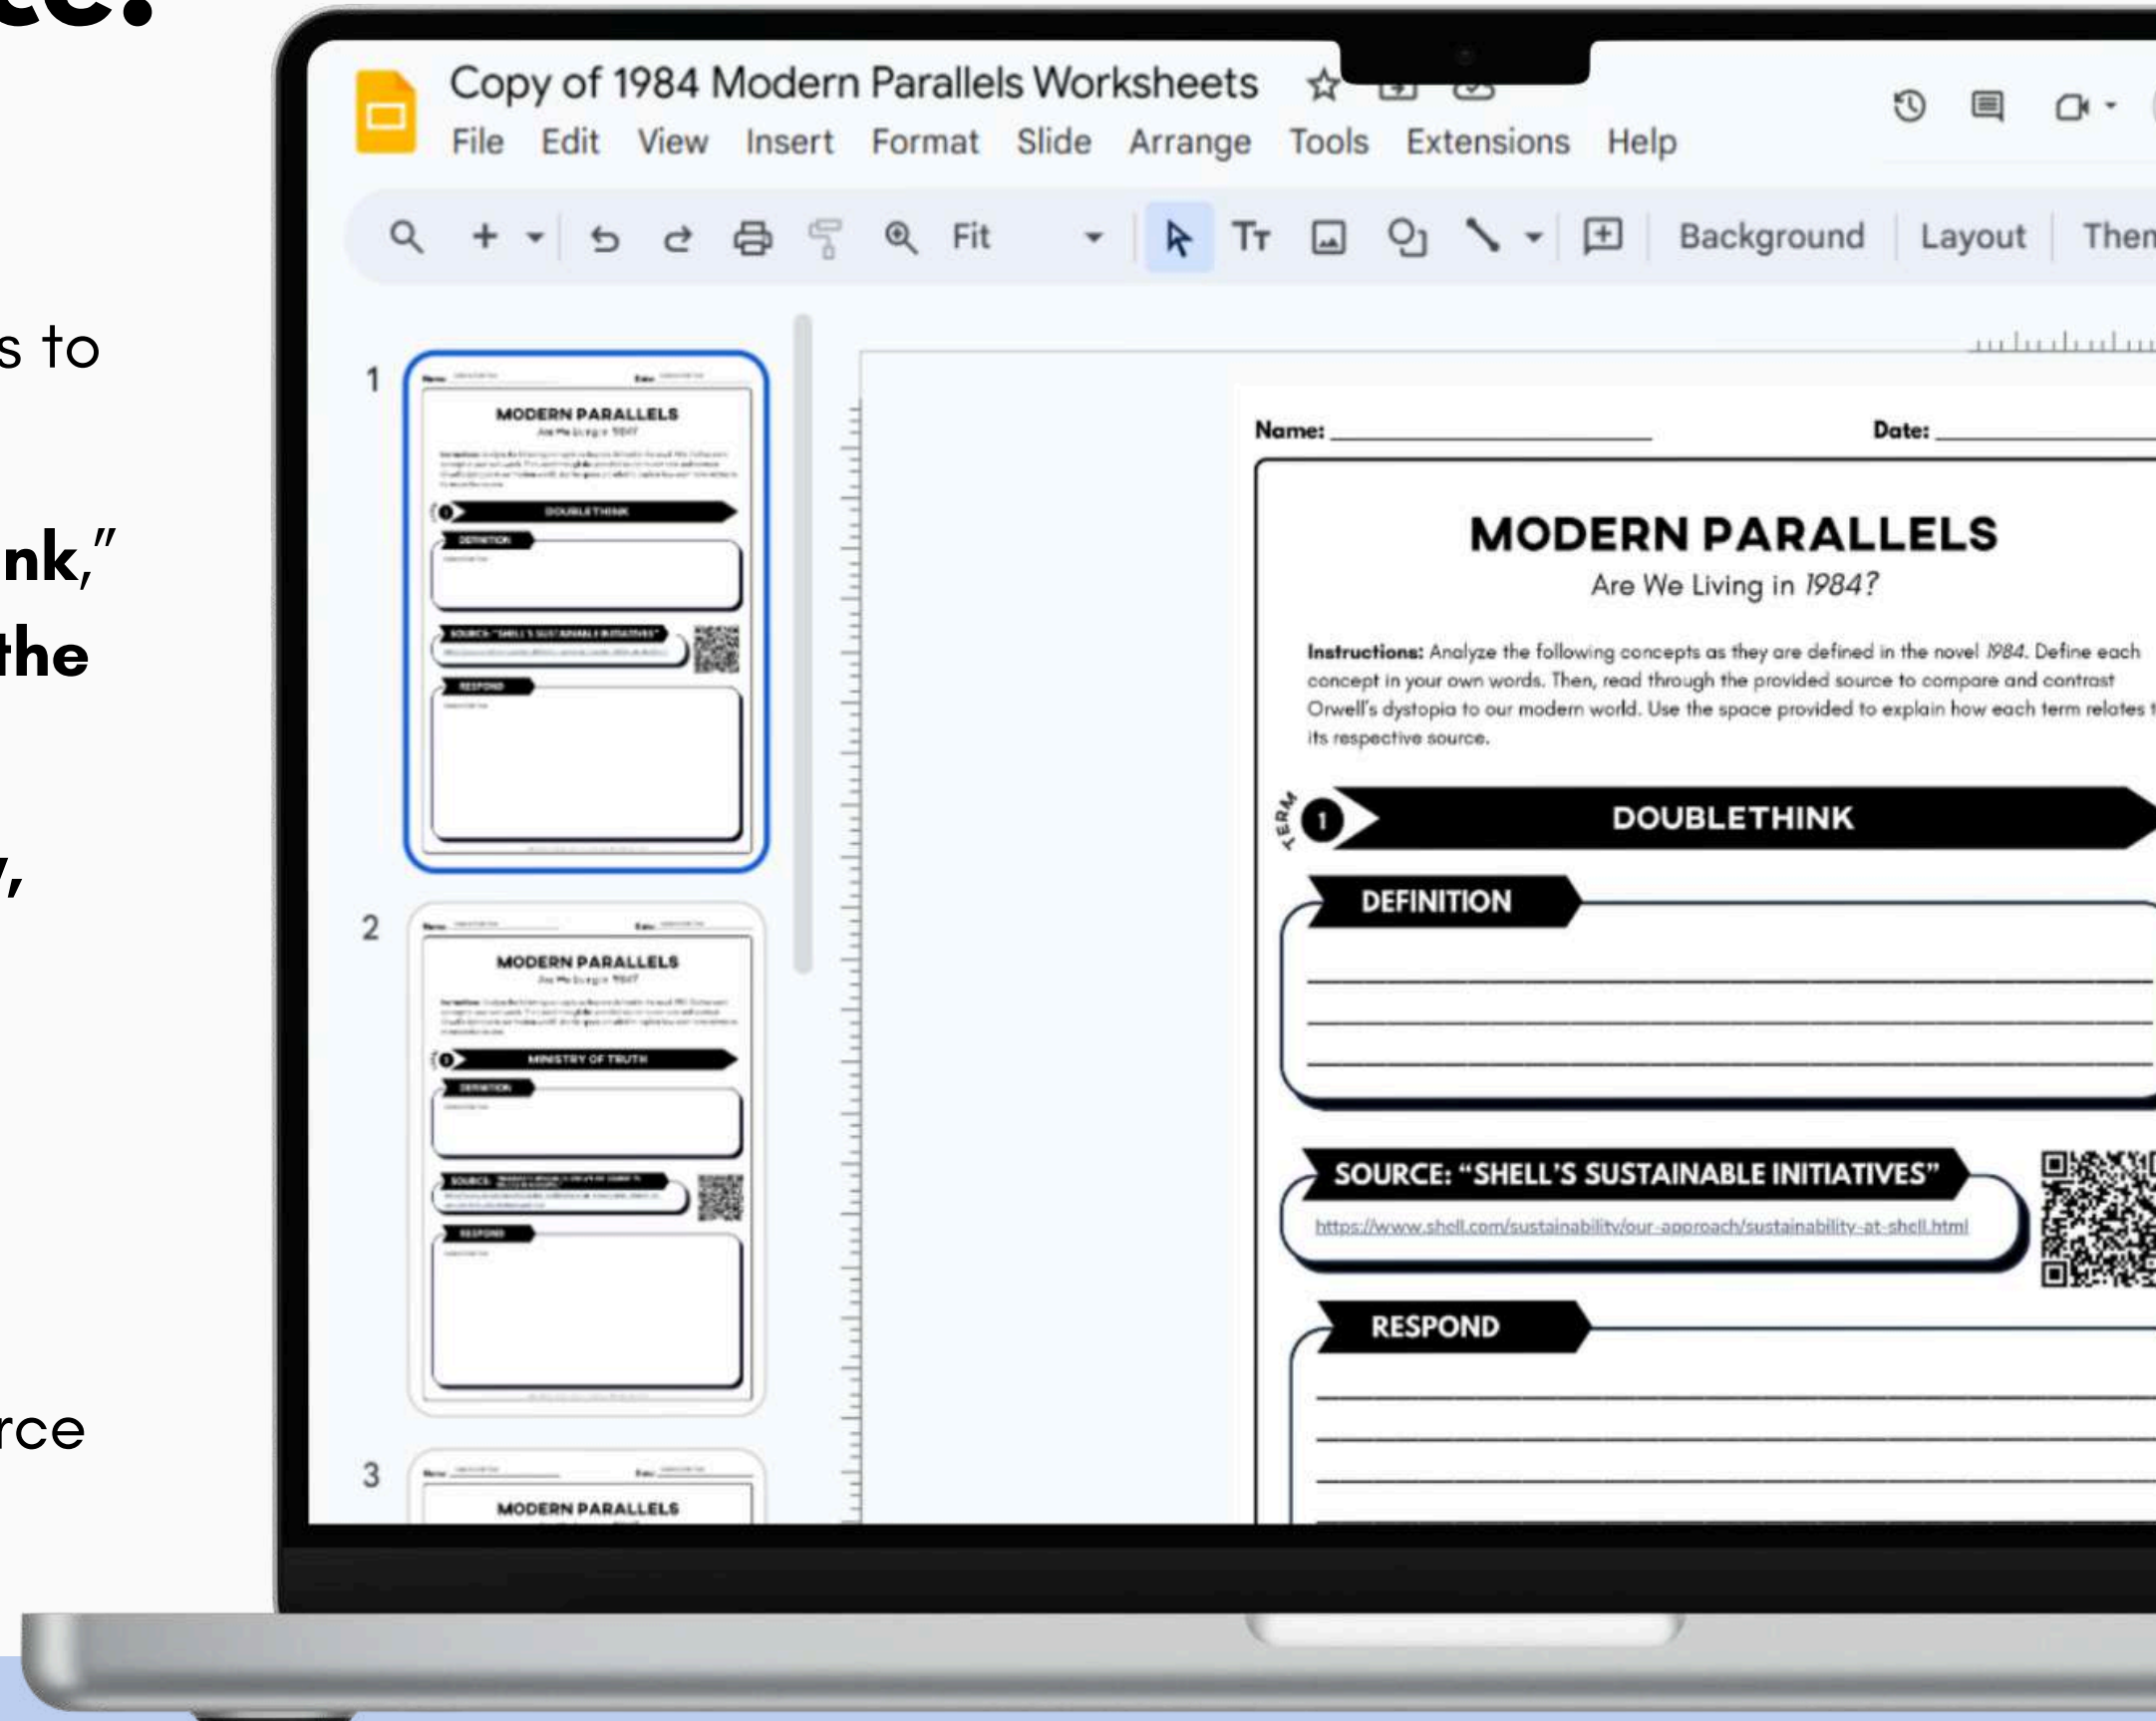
ce:

s to

nk,"
the

y,

rce

Copy of 1984 Modern Parallels Worksheets

File Edit View Insert Format Slide Arrange Tools Extensions Help

Fit

Background Layout Them

1

MODERN PARALLELS

DOUBLETHINK

DEFINITION

SOURCE: "SHELL'S SUSTAINABLE INITIATIVES"

RESPOND

2

MODERN PARALLELS

MINISTRY OF TRUTH

DEFINITION

SOURCE:

RESPOND

3

MODERN PARALLELS

Name: ____________________ Date: ____________

MODERN PARALLELS

Are We Living in 1984?

**Instructions:** Analyze the following concepts as they are defined in the novel 1984. Define each concept in your own words. Then, read through the provided source to compare and contrast Orwell's dystopia to our modern world. Use the space provided to explain how each term relates t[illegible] its respective source.

TERM

1

DOUBLETHINK

DEFINITION

SOURCE: "SHELL'S SUSTAINABLE INITIATIVES"

https://www.shell.com/sustainability/our-approach/sustainability-at-shell.html

RESPOND